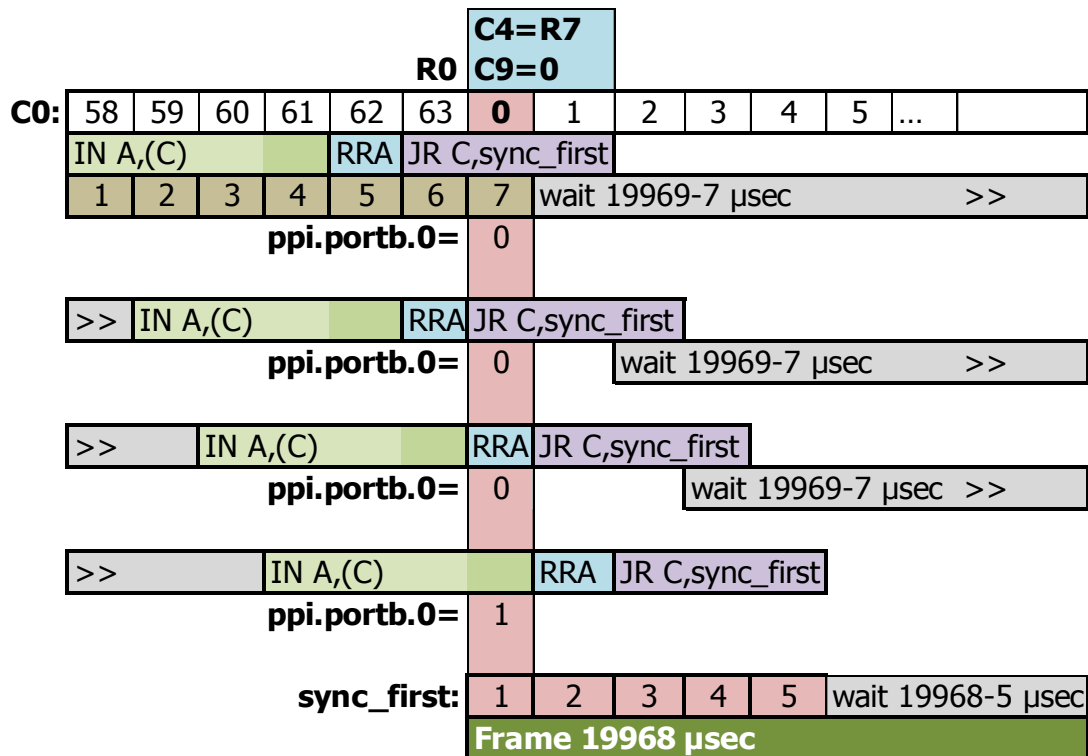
C4=R7
R0 C9=0

| C0: | 58 | 59 | 60 | 61 | 62 | 63 | 0 | 1 | 2 | 3 | 4 | 5 | ... | |
|---|---|---|---|---|---|---|---|---|---|---|---|---|---|---|

IN A,(C) RRA JR C,sync_first

1 2 3 4 5 6 7 wait 19969-7 µsec >>

ppi.portb.0= 0

>> IN A,(C) RRA JR C,sync_first

ppi.portb.0= 0 wait 19969-7 µsec >>

>> IN A,(C) RRA JR C,sync_first

ppi.portb.0= 0 wait 19969-7 µsec >>

>> IN A,(C) RRA JR C,sync_first

ppi.portb.0= 1

sync_first: 1 2 3 4 5 wait 19968-5 µsec

Frame 19968 µsec